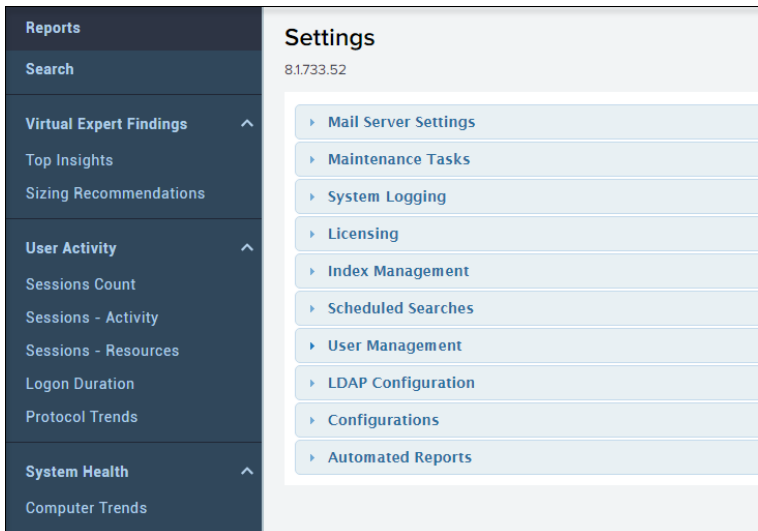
Reports
Search

Virtual Expert Findings
Top Insights
Sizing Recommendations

User Activity
Sessions Count
Sessions - Activity
Sessions - Resources
Logon Duration
Protocol Trends

System Health
Computer Trends

Settings
8.1.733.52

Mail Server Settings
Maintenance Tasks
System Logging
Licensing
Index Management
Scheduled Searches
User Management
LDAP Configuration
Configurations
Automated Reports